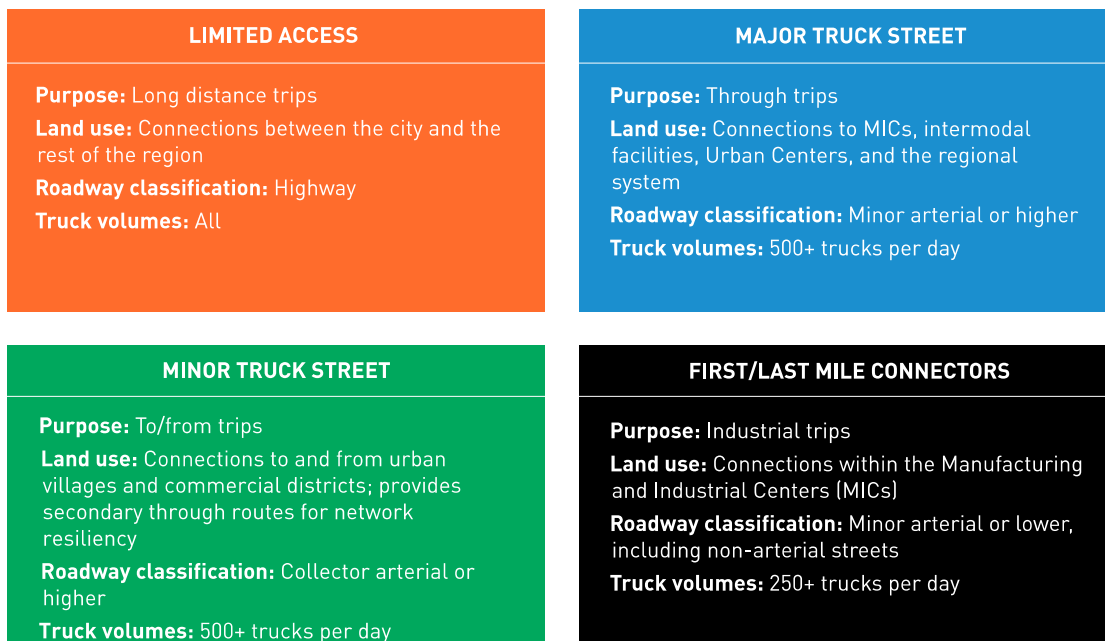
LIMITED ACCESS

Purpose: Long distance trips

Land use: Connections between the city and the rest of the region

Roadway classification: Highway

Truck volumes: All

MAJOR TRUCK STREET

Purpose: Through trips

Land use: Connections to MICs, intermodal facilities, Urban Centers, and the regional system

Roadway classification: Minor arterial or higher

Truck volumes: 500+ trucks per day

MINOR TRUCK STREET

Purpose: To/from trips

Land use: Connections to and from urban villages and commercial districts; provides secondary through routes for network resiliency

Roadway classification: Collector arterial or higher

Truck volumes: 500+ trucks per day

FIRST/LAST MILE CONNECTORS

Purpose: Industrial trips

Land use: Connections within the Manufacturing and Industrial Centers (MICs)

Roadway classification: Minor arterial or lower, including non-arterial streets

Truck volumes: 250+ trucks per day